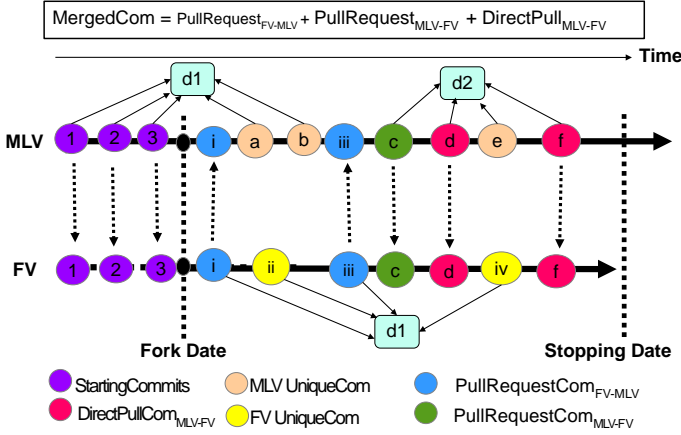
MergedCom = PullRequest$_{FV-MLV}$ + PullRequest$_{MLV-FV}$ + DirectPull$_{MLV-FV}$

Time

d1

d2

MLV

1 2 3 i a b iii c d e f

FV

1 2 3 i ii iii c d iv f

d1

Fork Date

Stopping Date

StartingCommits

MLV UniqueCom

PullRequestCom$_{FV-MLV}$

DirectPullCom$_{MLV-FV}$

FV UniqueCom

PullRequestCom$_{MLV-FV}$